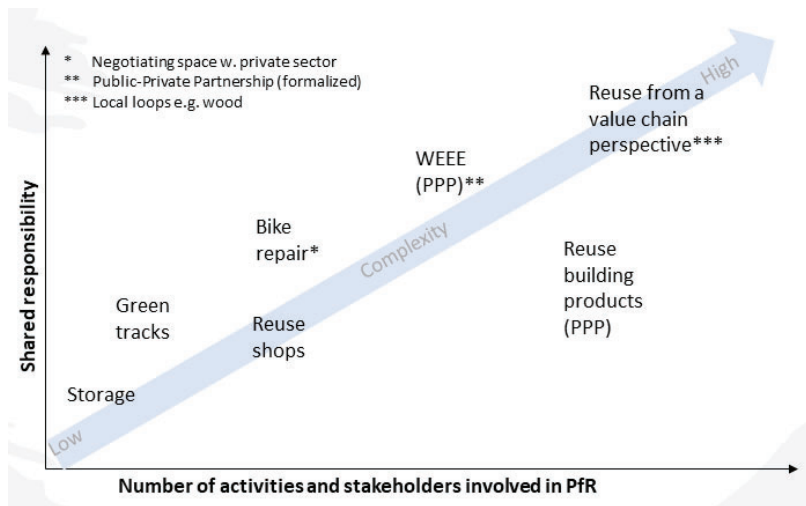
* Negotiating space w. private sector
** Public-Private Partnership (formalized)
*** Local loops e.g. wood

High

Reuse from a value chain perspective***

WEEE (PPP)**

Bike repair*

Complexity

Reuse building products (PPP)

Green tracks

Reuse shops

Storage

Low

Shared responsibility

Number of activities and stakeholders involved in PfR